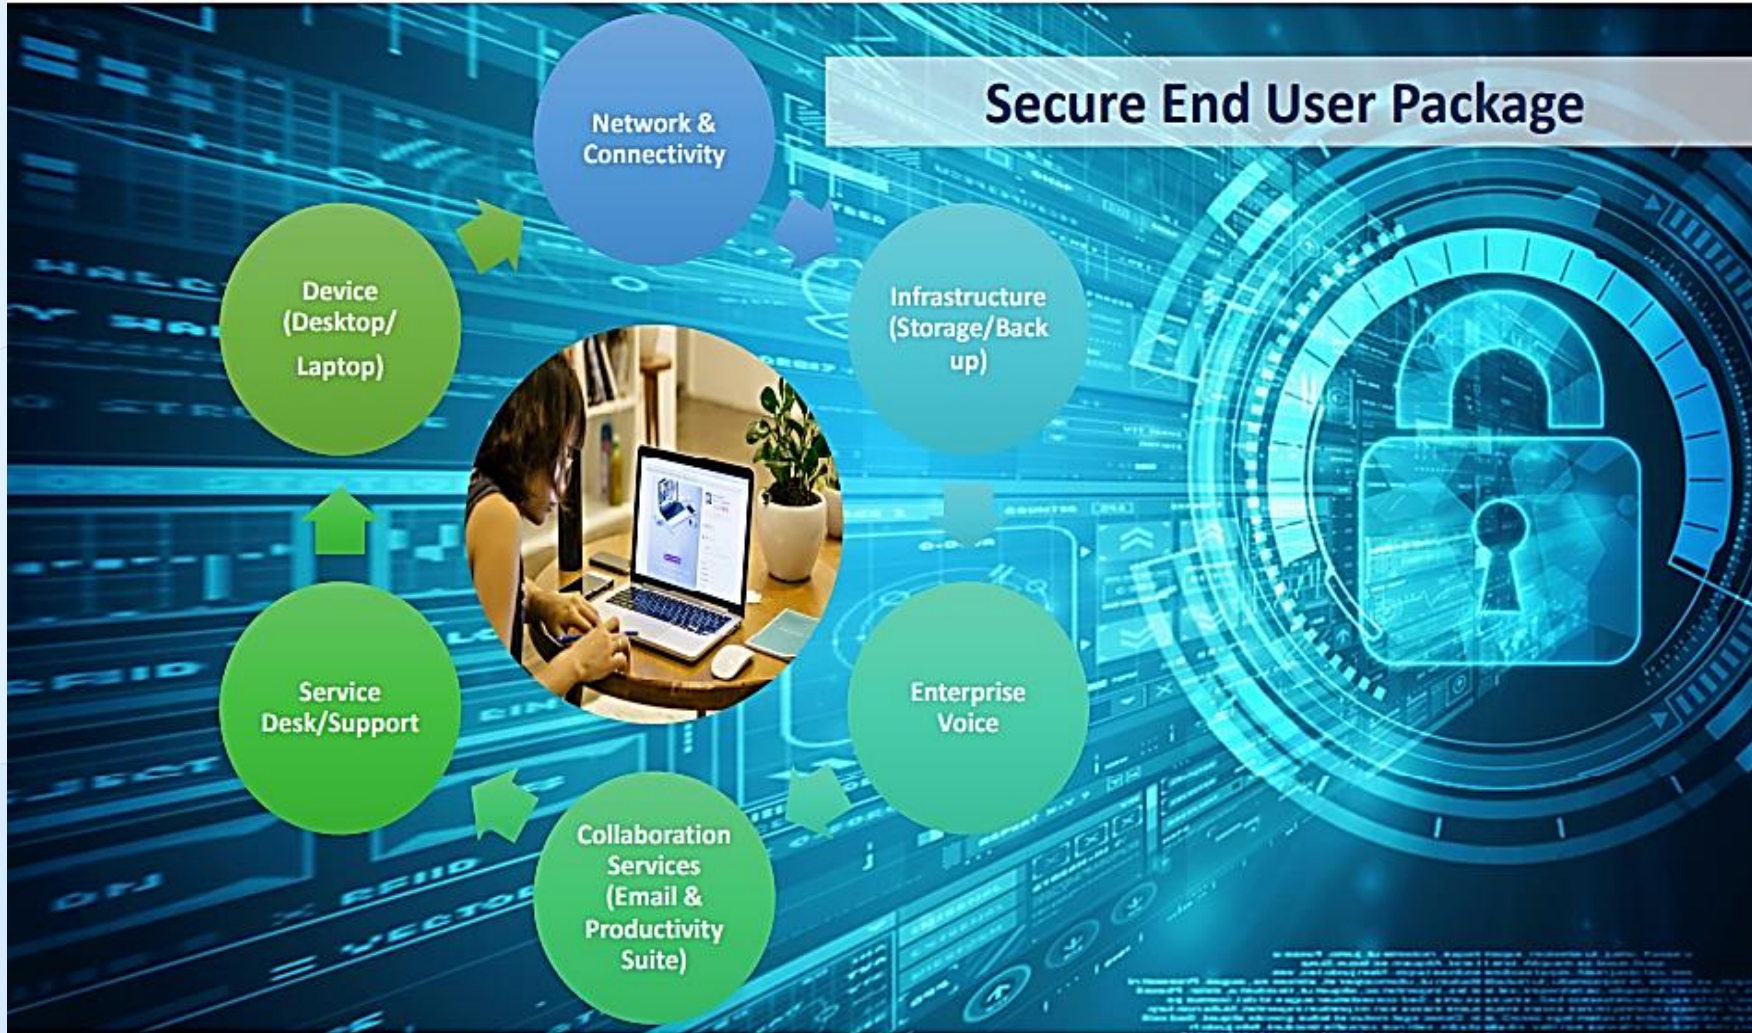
Secure End User Package

Network & Connectivity

Infrastructure (Storage/Back up)

Enterprise Voice

Collaboration Services (Email & Productivity Suite)

Service Desk/Support

Device (Desktop/ Laptop)